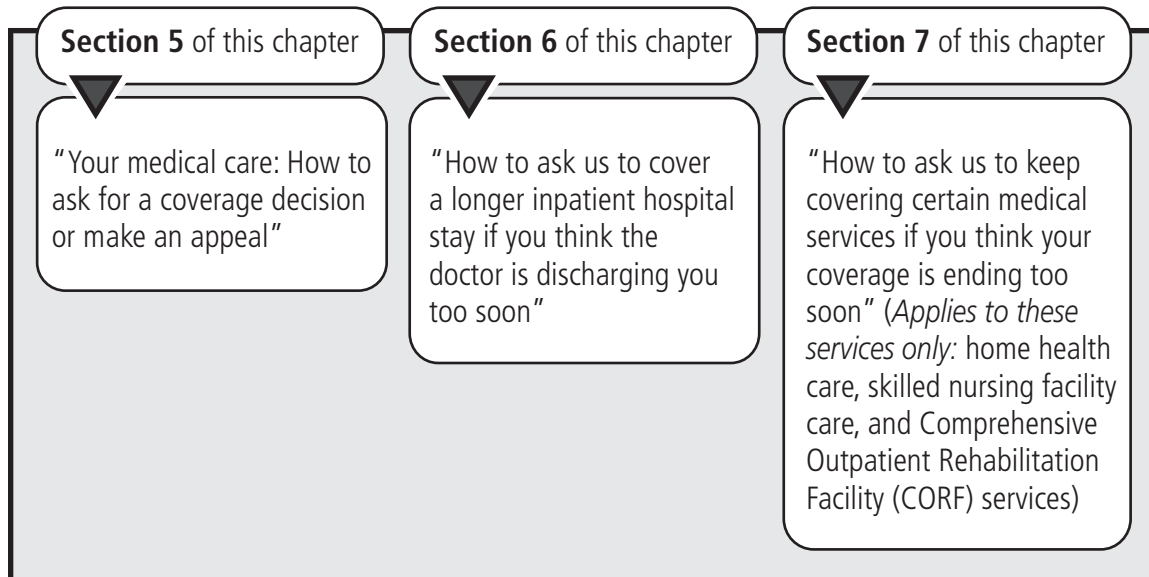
**Section 5** of this chapter

"Your medical care: How to ask for a coverage decision or make an appeal"

**Section 6** of this chapter

"How to ask us to cover a longer inpatient hospital stay if you think the doctor is discharging you too soon"

**Section 7** of this chapter

"How to ask us to keep covering certain medical services if you think your coverage is ending too soon" (*Applies to these services only:* home health care, skilled nursing facility care, and Comprehensive Outpatient Rehabilitation Facility (CORF) services)